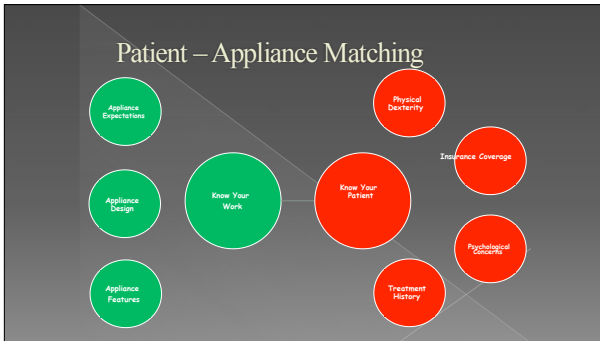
Patient – Appliance Matching

Appliance Expectations

Appliance Design

Appliance Features

Know Your Work

Know Your Patient

Physical Dexterity

Insurance Coverage

Psychological Concerns

Treatment History